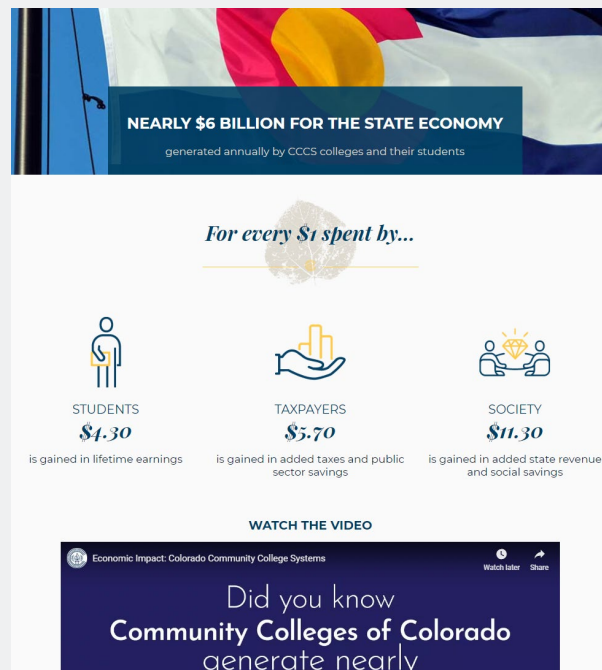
NEARLY $6 BILLION FOR THE STATE ECONOMY

generated annually by CCCS colleges and their students

For every $1 spent by...

STUDENTS
$4.30
is gained in lifetime earnings

TAXPAYERS
$5.70
is gained in added taxes and public sector savings

SOCIETY
$11.30
is gained in added state revenue and social savings

WATCH THE VIDEO

Economic Impact: Colorado Community College Systems

Watch later

Share

Did you know
Community Colleges of Colorado
generate nearly